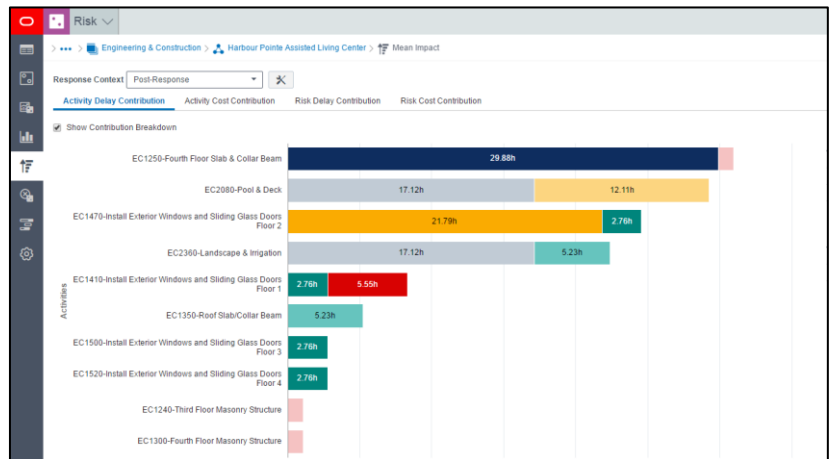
Risk

> ••• > Engineering & Construction > Harbour Pointe Assisted Living Center > Mean Impact

Response Context Post-Response

Activity Delay Contribution Activity Cost Contribution Risk Delay Contribution Risk Cost Contribution

Show Contribution Breakdown

Activities

EC1250-Fourth Floor Slab & Collar Beam 29.88h

EC2080-Pool & Deck 17.12h 12.11h

EC1470-Install Exterior Windows and Sliding Glass Doors Floor 2 21.79h 2.76h

EC2360-Landscape & Irrigation 17.12h 5.23h

EC1410-Install Exterior Windows and Sliding Glass Doors Floor 1 2.76h 5.55h

EC1350-Roof Slab/Collar Beam 5.23h

EC1500-Install Exterior Windows and Sliding Glass Doors Floor 3 2.76h

EC1520-Install Exterior Windows and Sliding Glass Doors Floor 4 2.76h

EC1240-Third Floor Masonry Structure

EC1300-Fourth Floor Masonry Structure